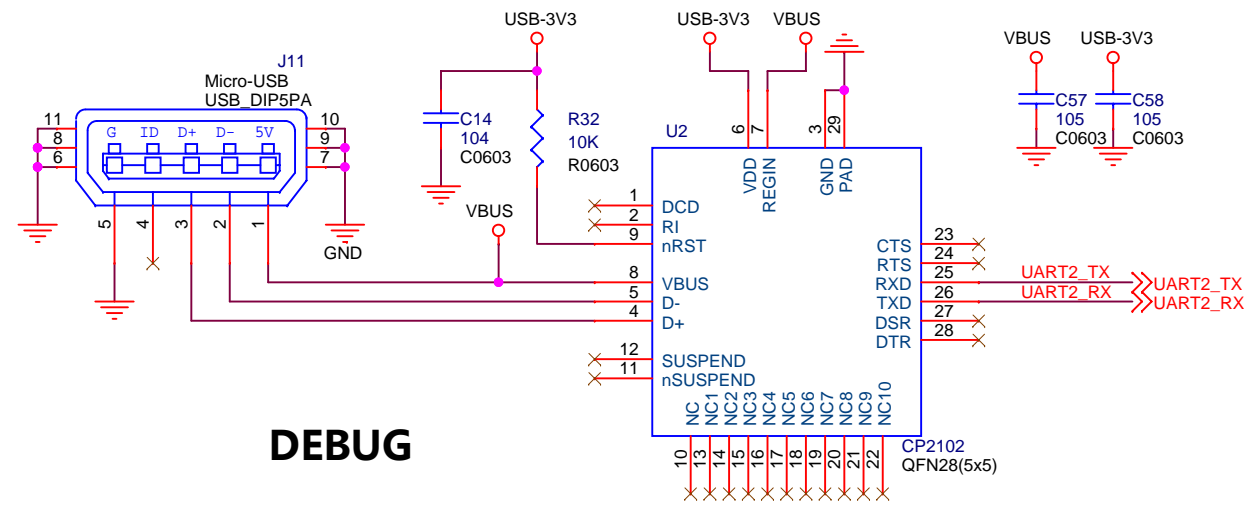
J11
Micro-USB
USB_DIP5PA

G ID D+ D- 5V

11
8
6
10
9
7

5 4 3 2 1

GND

USB-3V3

C14
104
C0603

R32
10K
R0603

USB-3V3 VBUS

U2

6 7 3 29

VDD REGIN GND PAD

VBUS USB-3V3

C57
105
C0603

C58
105
C0603

1 DCD
2 RI
9 nRST

VBUS

8 VBUS
5 D-
4 D+

12 SUSPEND
11 nSUSPEND

CTS 23
RTS 24
RXD 25
TXD 26
DSR 27
DTR 28

UART2_TX
UART2_RX

UART2_TX
UART2_RX

NC NC1 NC2 NC3 NC4 NC5 NC6 NC7 NC8 NC9 NC10

10 13 14 15 16 17 18 19 20 21 22

CP2102
QFN28(5x5)

DEBUG